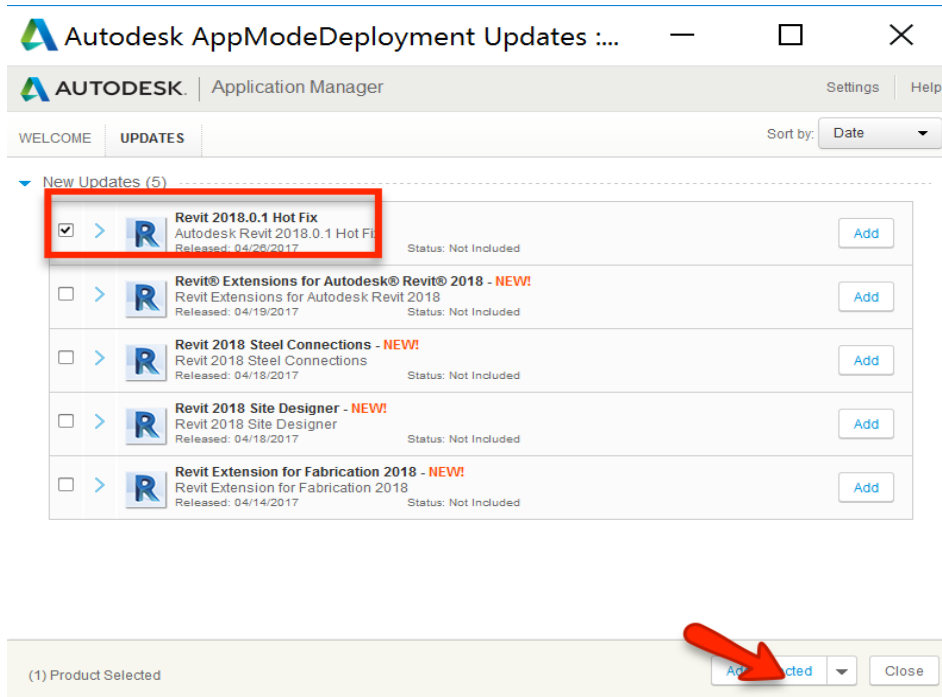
Autodesk AppModeDeployment Updates :...

AUTODESK. | Application Manager

Settings | Help

WELCOME UPDATES

Sort by: Date

New Updates (5)

Revit 2018.0.1 Hot Fix
Autodesk Revit 2018.0.1 Hot Fix
Released: 04/26/2017 Status: Not Included
Add

Revit® Extensions for Autodesk® Revit® 2018 - NEW!
Revit Extensions for Autodesk Revit 2018
Released: 04/19/2017 Status: Not Included
Add

Revit 2018 Steel Connections - NEW!
Revit 2018 Steel Connections
Released: 04/18/2017 Status: Not Included
Add

Revit 2018 Site Designer - NEW!
Revit 2018 Site Designer
Released: 04/18/2017 Status: Not Included
Add

Revit Extension for Fabrication 2018 - NEW!
Revit Extension for Fabrication 2018
Released: 04/14/2017 Status: Not Included
Add

(1) Product Selected

Ad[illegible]cted

Close